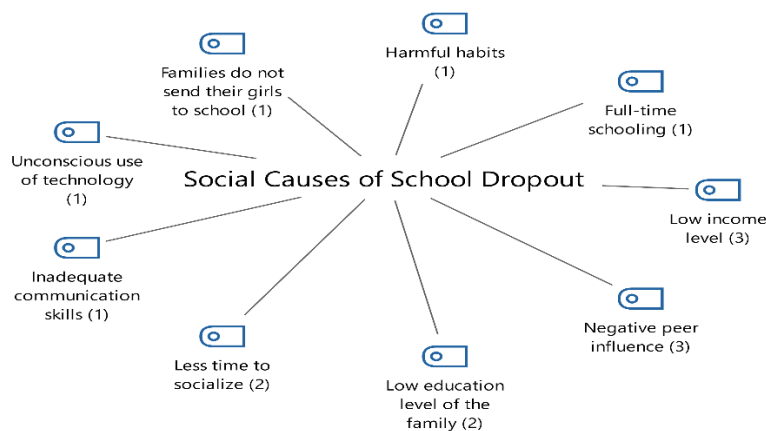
Harmful habits (1)

Families do not send their girls to school (1)

Full-time schooling (1)

Unconscious use of technology (1)

Social Causes of School Dropout

Low income level (3)

Inadequate communication skills (1)

Negative peer influence (3)

Less time to socialize (2)

Low education level of the family (2)